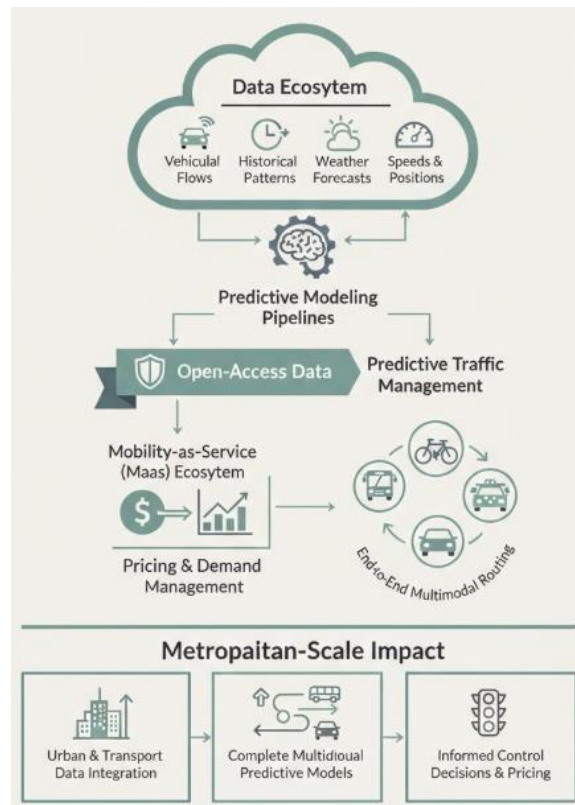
Data Ecosytem

Vehicular Flows

Historical Patterns

Weather Forecasts

Speeds & Positions

Predictive Modeling Pipelines

Open-Access Data

Predictive Traffic Management

Mobility-as-Service (Maas) Ecosytem

$

Pricing & Demand Management

End-to-End Multimodal Routing

Metropaitan-Scale Impact

Urban & Transport Data Integration

Complete Multidioual Predictive Models

Informed Control Decisions & Pricing